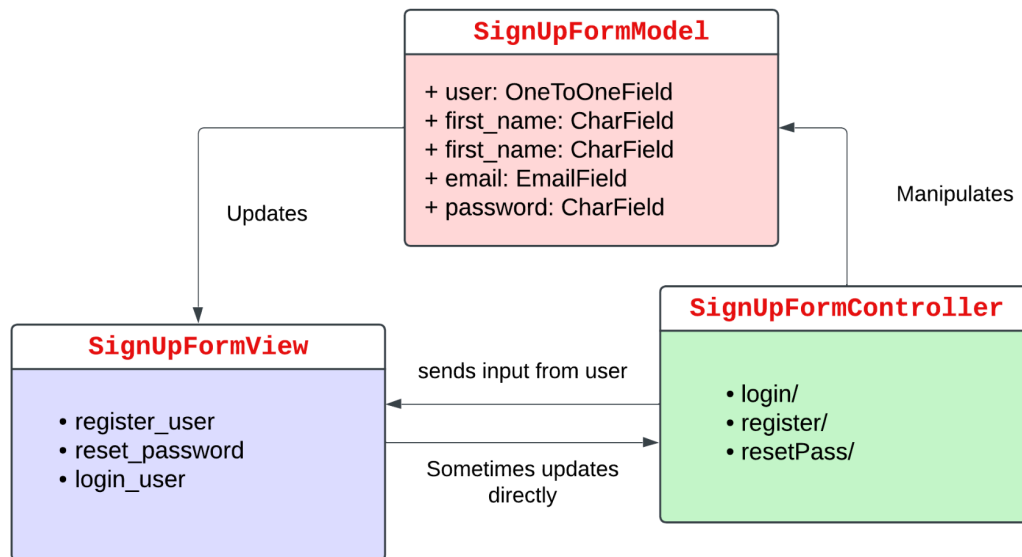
SignUpFormModel

+ user: OneToOneField
+ first_name: CharField
+ first_name: CharField
+ email: EmailField
+ password: CharField

Updates

Manipulates

SignUpFormView

• register_user
• reset_password
• login_user

sends input from user

Sometimes updates directly

SignUpFormController

• login/
• register/
• resetPass/